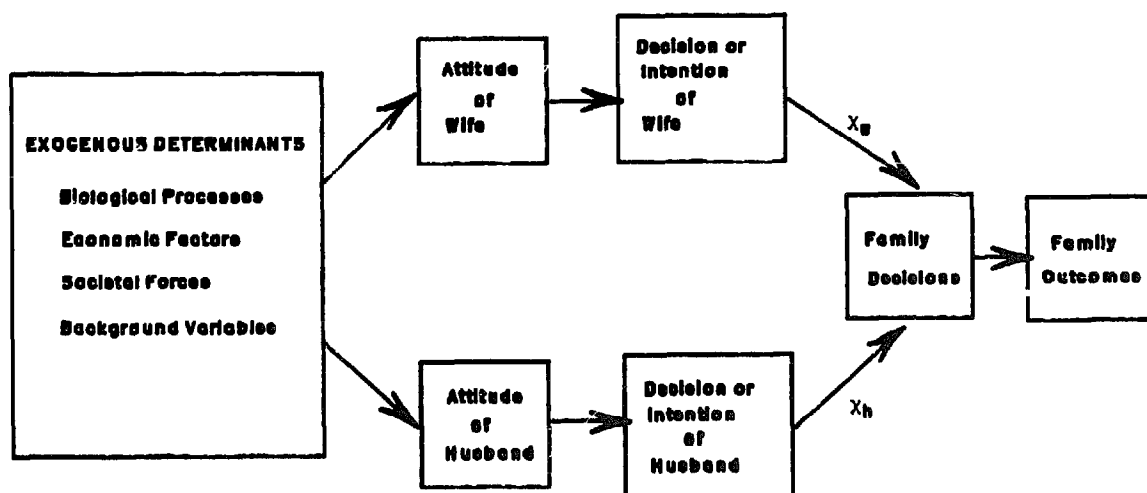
EXOGENOUS DETERMINANTS

Biological Processes

Economic Factors

Societal Forces

Background Variables

Attitude of Wife

Decision or Intention of Wife

$X_w$

Attitude of Husband

Decision or Intention of Husband

$X_h$

Family Decisions

Family Outcomes